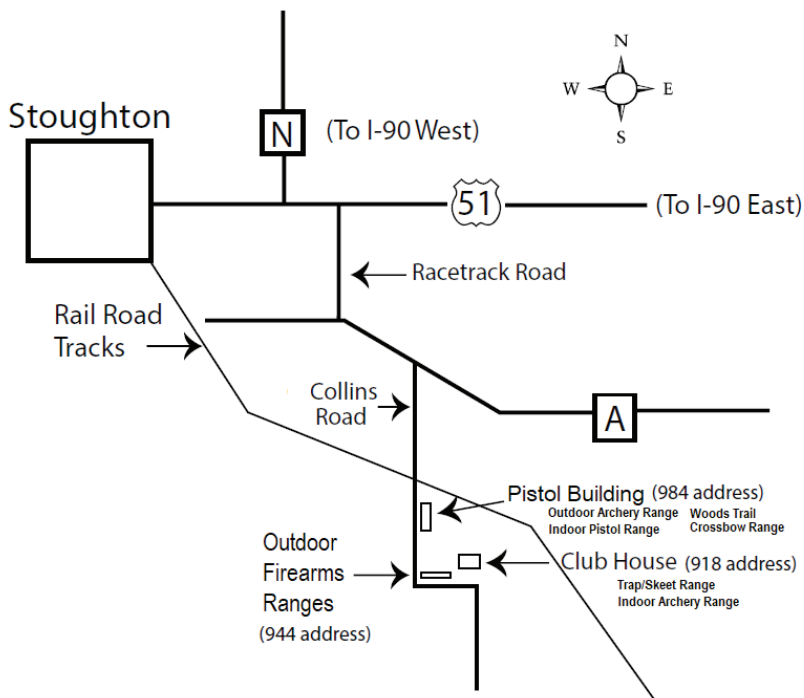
N

W E

S

Stoughton

N

(To I-90 West)

51

(To I-90 East)

Racetrack Road

Rail Road Tracks

Collins Road

A

Pistol Building (984 address)

Outdoor Archery Range
Indoor Pistol Range

Woods Trail
Crossbow Range

Outdoor Firearms Ranges
(944 address)

Club House (918 address)

Trap/Skeet Range
Indoor Archery Range